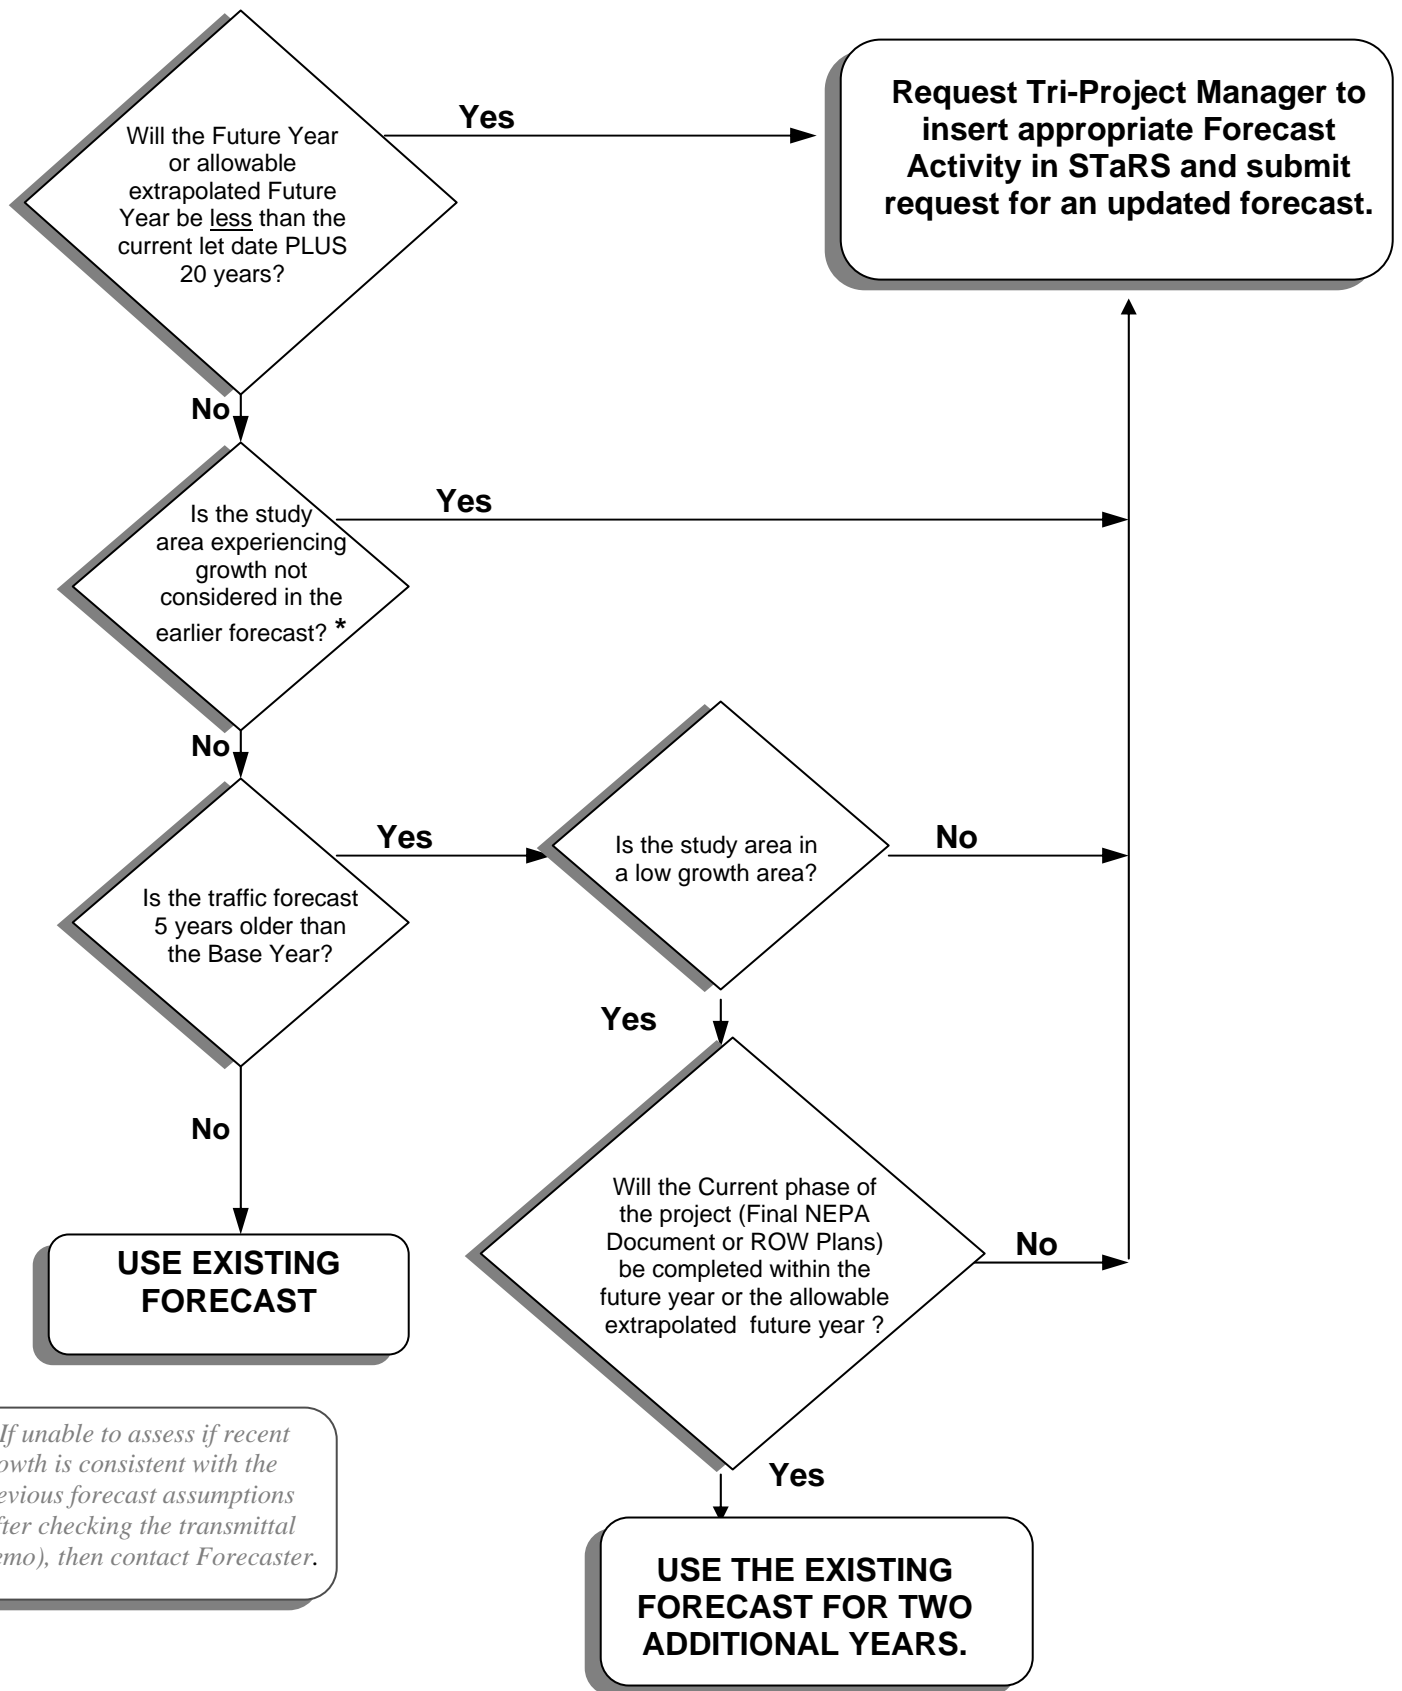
Will the Future Year or allowable extrapolated Future Year be less than the current let date PLUS 20 years?

Yes

Request Tri-Project Manager to insert appropriate Forecast Activity in STaRS and submit request for an updated forecast.

No

Is the study area experiencing growth not considered in the earlier forecast? *

Yes

No

Is the traffic forecast 5 years older than the Base Year?

Yes

Is the study area in a low growth area?

No

Yes

No

USE EXISTING FORECAST

Will the Current phase of the project (Final NEPA Document or ROW Plans) be completed within the future year or the allowable extrapolated future year ?

No

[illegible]If unable to assess if recent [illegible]owth is consistent with the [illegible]evious forecast assumptions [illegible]fter checking the transmittal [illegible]emo), then contact Forecaster.

Yes

USE THE EXISTING FORECAST FOR TWO ADDITIONAL YEARS.